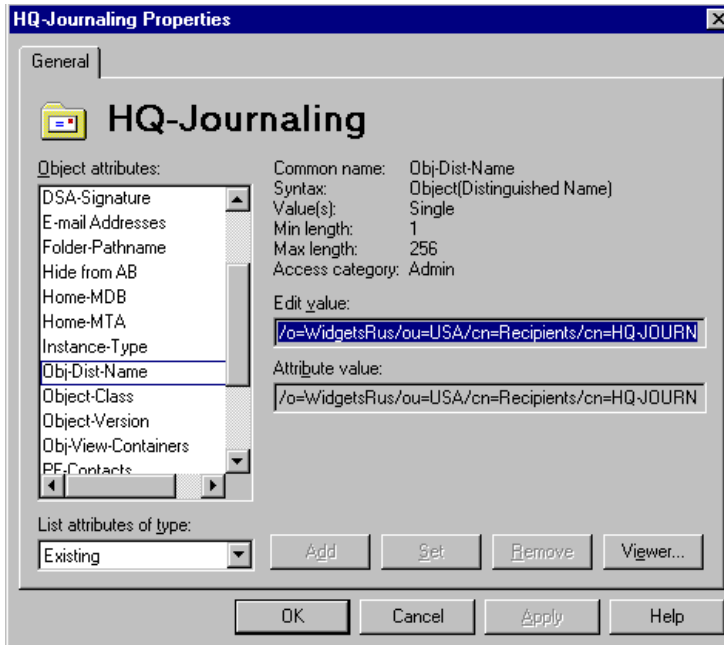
HQ-Journaling Properties

General

HQ-Journaling

Object attributes:

DSA-Signature
E-mail Addresses
Folder-Pathname
Hide from AB
Home-MDB
Home-MTA
Instance-Type
Obj-Dist-Name
Object-Class
Object-Version
Obj-View-Containers
PF-Contacts

Common name: Obj-Dist-Name
Syntax: Object(Distinguished Name)
Value(s): Single
Min length: 1
Max length: 256
Access category: Admin

Edit value:
/o=WidgetsRus/ou=USA/cn=Recipients/cn=HQ-JOURN

Attribute value:
/o=WidgetsRus/ou=USA/cn=Recipients/cn=HQ-JOURN

List attributes of type:
Existing

Add Set Remove Viewer...

OK Cancel Apply Help